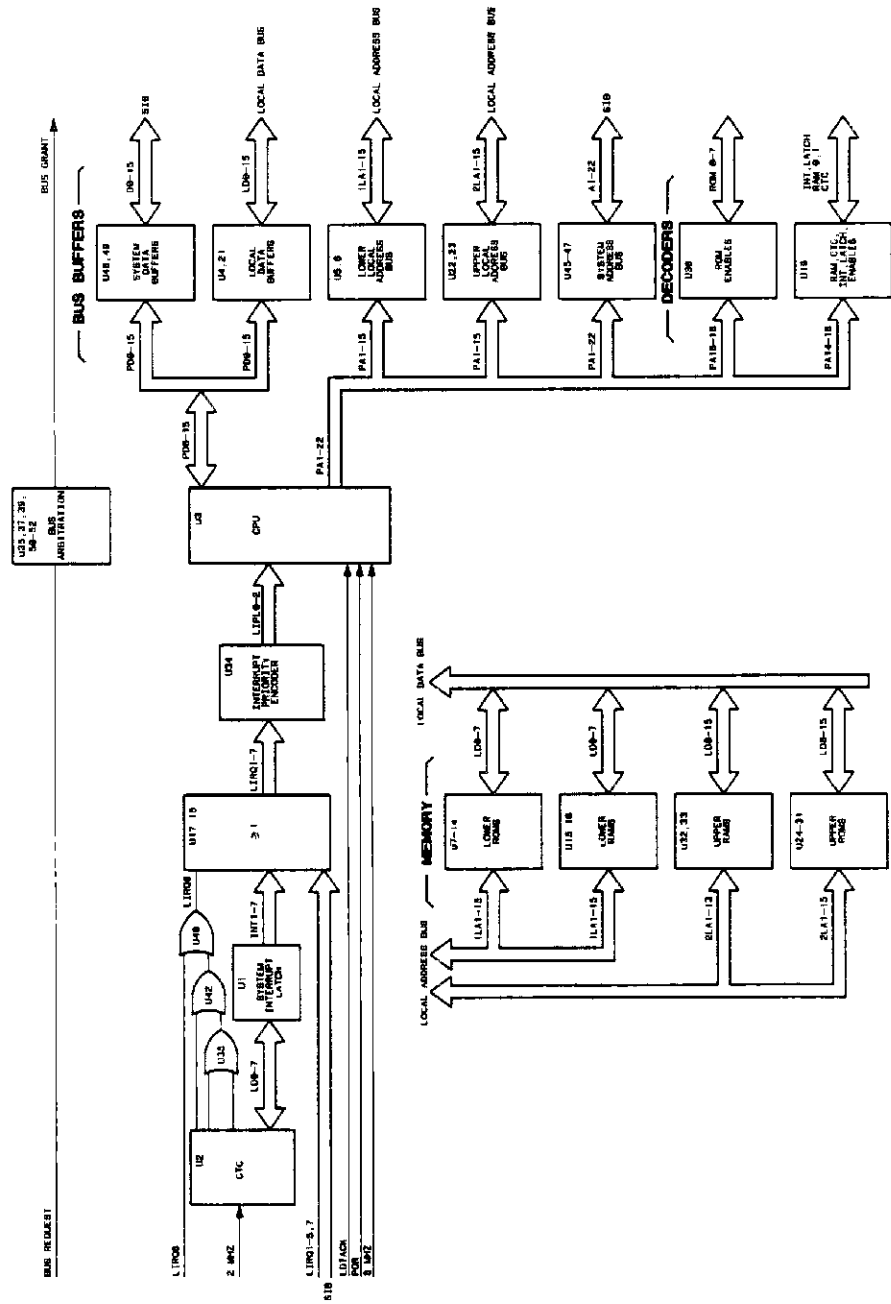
BUS REQUEST
BUS GRANT
U35,37,39, 50-52
BUS ARBITRATION

BUS BUFFERS
U48,49 SYSTEM DATA BUFFERS
D0-15
SIB
PD0-15
U4,21 LOCAL DATA BUFFERS
LD0-15
LOCAL DATA BUS
PD0-15
U5,6 LOWER LOCAL ADDRESS BUS
1LA1-15
LOCAL ADDRESS BUS
PA1-15
U22,23 UPPER LOCAL ADDRESS BUS
2LA1-15
LOCAL ADDRESS BUS
PA1-15
U45-47 SYSTEM ADDRESS BUS
A1-22
SIB
PA1-22
DECODERS
U38 ROM ENABLES
ROM 0-7
PA15-18
U18 RAM,CTC, INT.LATCH, ENABLES
INT.LATCH RAM 0,1 CTC
PA14-18

PD0-15
U3 CPU
PA1-22
U34 INTERRUPT PRIORITY ENCODER
LIPL0-2
U17 15 ≥1
LIRQ1-7
U1 SYSTEM INTERRUPT LATCH
INT1-7
LD0-7
U2 CTC
U40
U42
U13
LIRQ6
LIRQ8
2 MHZ
LIRQ1-5,7
SIB
LDTACK
POR
8 MHZ

MEMORY
LOCAL DATA BUS
LOCAL ADDRESS BUS
U7-14 LOWER ROMS
1LA1-15
LD0-7
U15 16 LOWER RAMS
1LA1-15
LD0-7
U32,33 UPPER RAMS
2LA1-12
LD8-15
U24-31 UPPER ROMS
2LA1-15
LD8-15